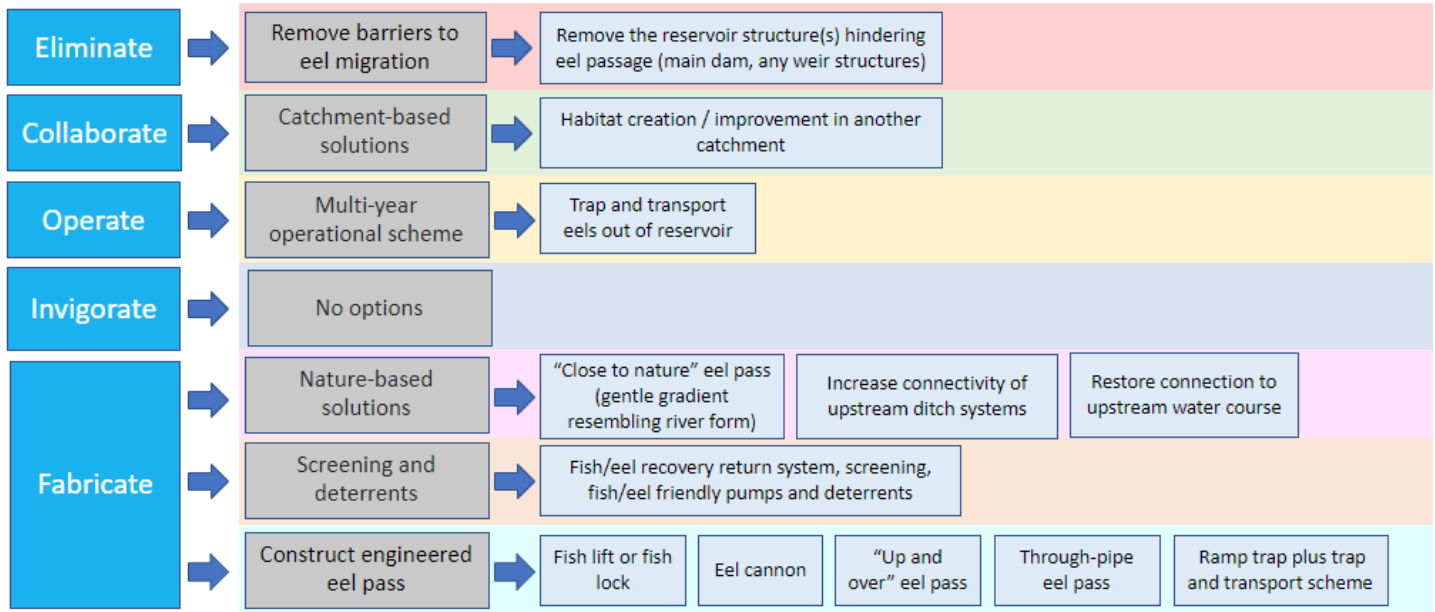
Eliminate

Remove barriers to eel migration

Remove the reservoir structure(s) hindering eel passage (main dam, any weir structures)

Collaborate

Catchment-based solutions

Habitat creation / improvement in another catchment

Operate

Multi-year operational scheme

Trap and transport eels out of reservoir

Invigorate

No options

Fabricate

Nature-based solutions

"Close to nature" eel pass (gentle gradient resembling river form)

Increase connectivity of upstream ditch systems

Restore connection to upstream water course

Screening and deterrents

Fish/eel recovery return system, screening, fish/eel friendly pumps and deterrents

Construct engineered eel pass

Fish lift or fish lock

Eel cannon

"Up and over" eel pass

Through-pipe eel pass

Ramp trap plus trap and transport scheme